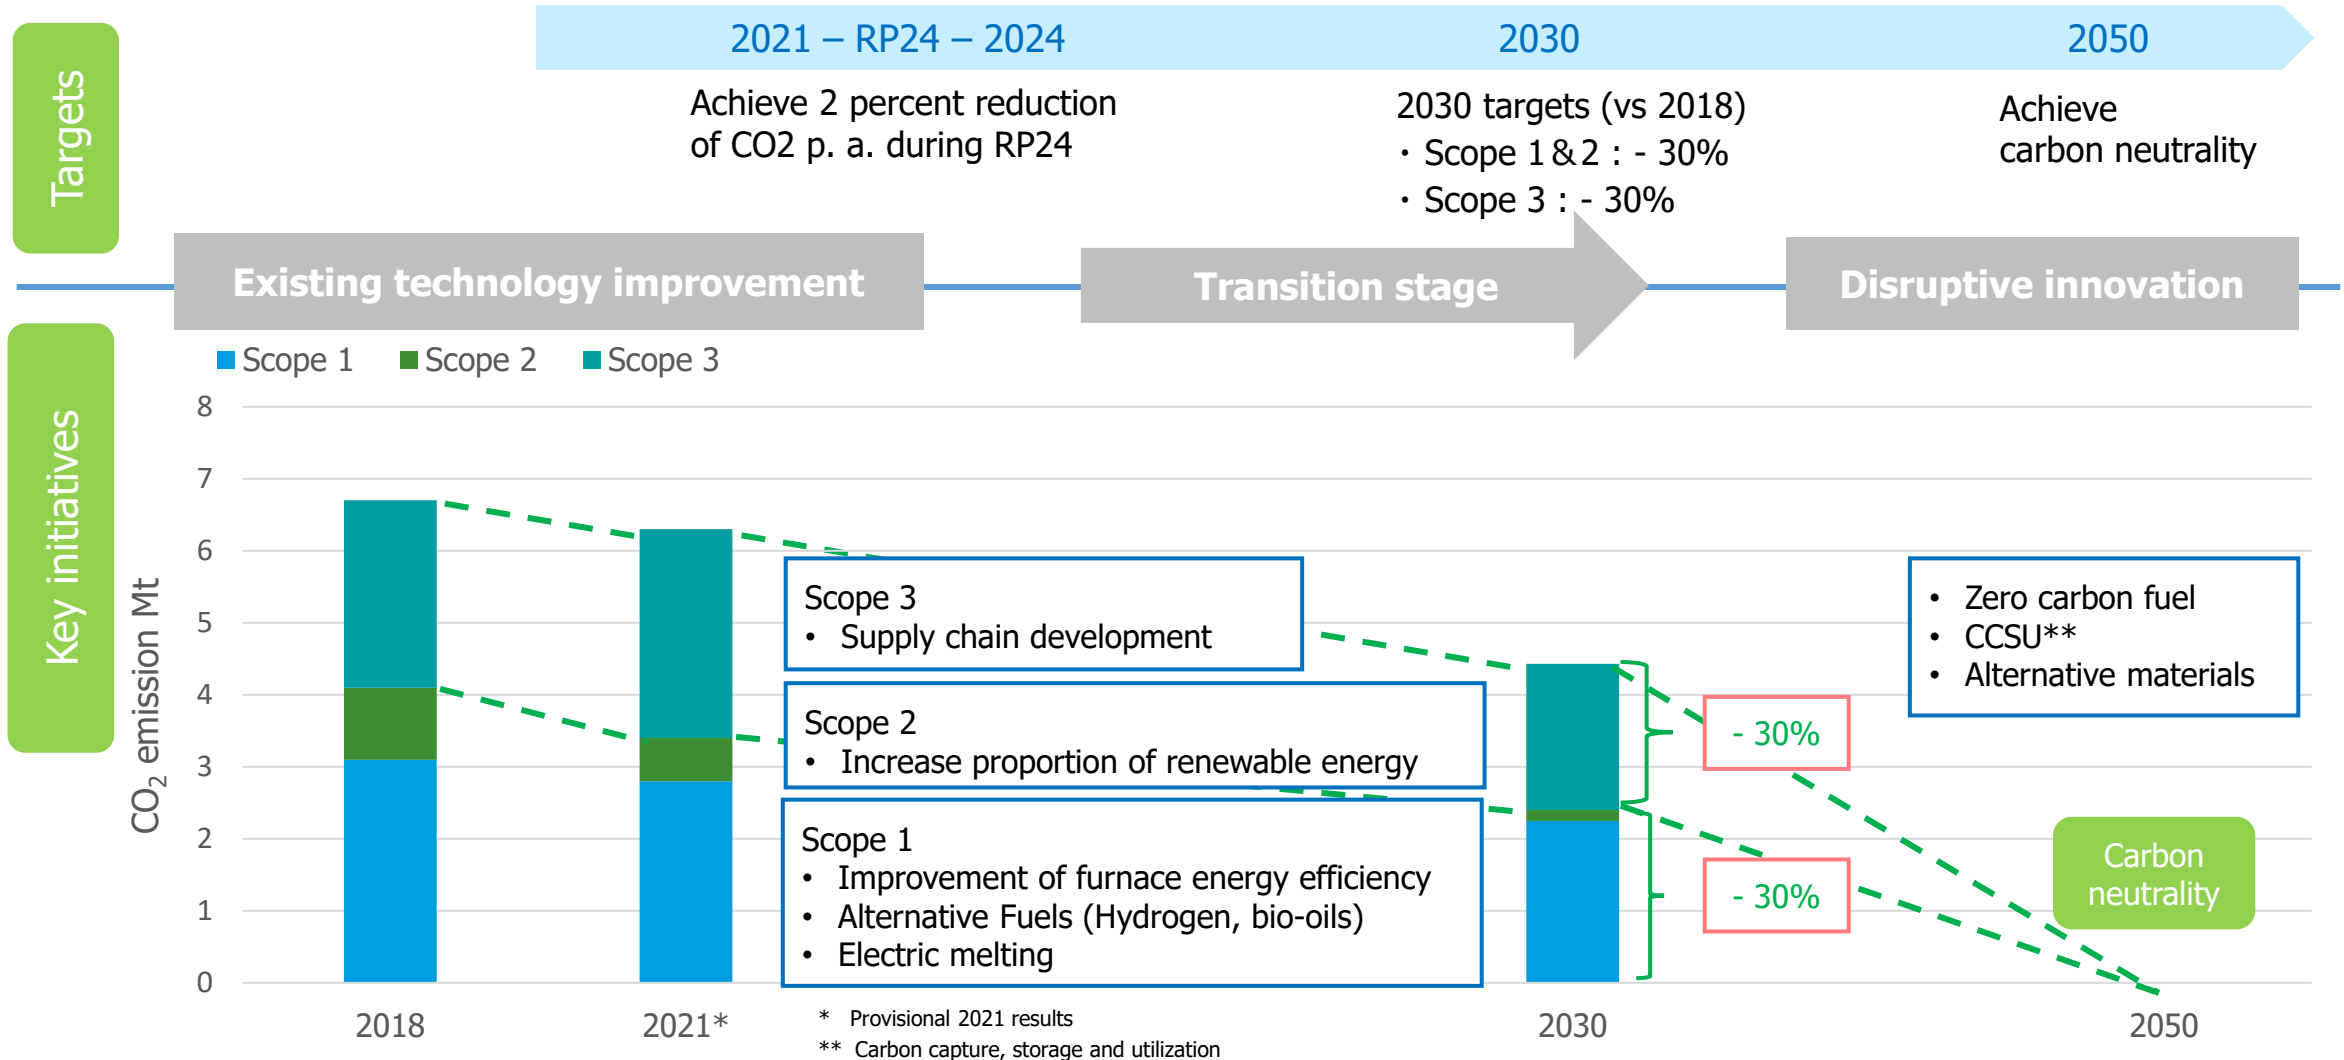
Targets

2021 – RP24 – 2024

2030

2050

Achieve 2 percent reduction of CO2 p. a. during RP24

2030 targets (vs 2018)
・Scope 1 & 2 : - 30%
・Scope 3 : - 30%

Achieve carbon neutrality

Existing technology improvement

Transition stage

Disruptive innovation

Key initiatives

Scope 1 Scope 2 Scope 3

$CO_2$ emission Mt

8
7
6
5
4
3
2
1
0

Scope 3
• Supply chain development

Scope 2
• Increase proportion of renewable energy

Scope 1
• Improvement of furnace energy efficiency
• Alternative Fuels (Hydrogen, bio-oils)
• Electric melting

- 30%

- 30%

• Zero carbon fuel
• CCSU**
• Alternative materials

Carbon neutrality

2018

2021*

2030

2050

* Provisional 2021 results
** Carbon capture, storage and utilization